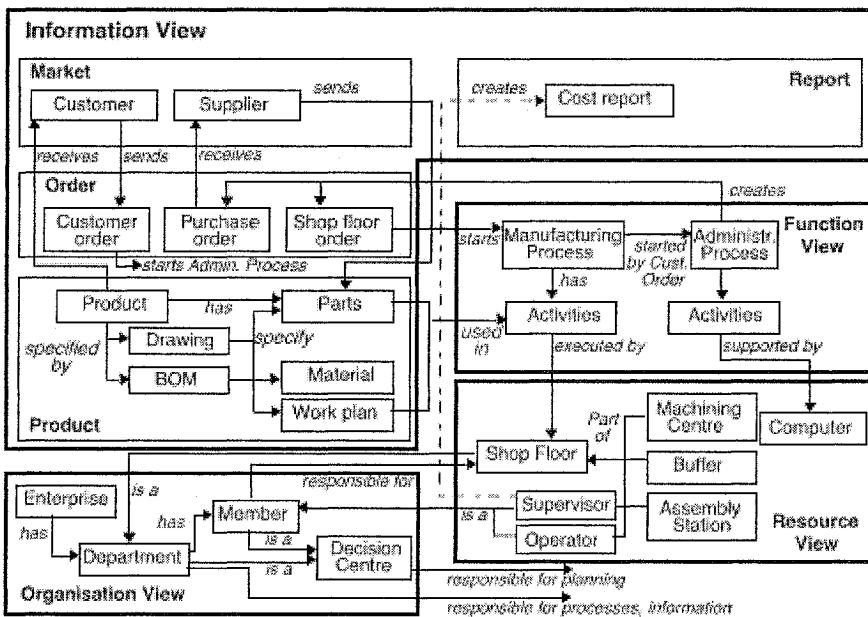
Information View

Market

Customer

Supplier

sends

creates

Cost report

Report

receives

sends

receives

Order

creates

Customer order

Purchase order

Shop floor order

starts

Manufacturing Process

started by Cust. Order

Administr. Process

Function View

starts Admin. Process

has

Product

has

Parts

used in

Activities

Activities

specified by

Drawing

specify

executed by

supported by

BOM

Material

Work plan

Product

Part of

Machining Centre

Computer

Shop Floor

Buffer

is a

responsible for

Enterprise

Supervisor

Assembly Station

has

has

Member

is a

Resource View

is a

Department

is a

Decision Centre

Operator

is a

Organisation View

responsible for planning

responsible for processes, information